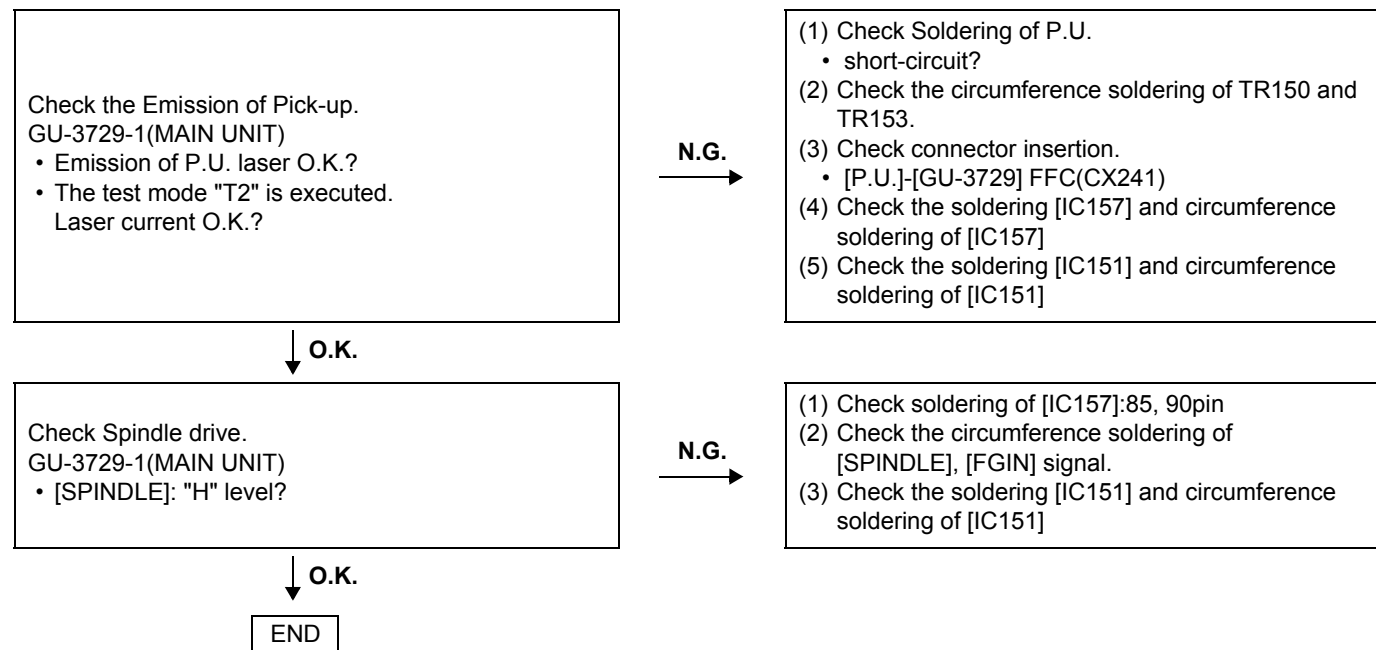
Check the Emission of Pick-up.
GU-3729-1(MAIN UNIT)
• Emission of P.U. laser O.K.?
• The test mode "T2" is executed. Laser current O.K.?

N.G.

(1) Check Soldering of P.U.
• short-circuit?
(2) Check the circumference soldering of TR150 and TR153.
(3) Check connector insertion.
• [P.U.]-[GU-3729] FFC(CX241)
(4) Check the soldering [IC157] and circumference soldering of [IC157]
(5) Check the soldering [IC151] and circumference soldering of [IC151]

O.K.

Check Spindle drive.
GU-3729-1(MAIN UNIT)
• [SPINDLE]: "H" level?

N.G.

(1) Check soldering of [IC157]:85, 90pin
(2) Check the circumference soldering of [SPINDLE], [FGIN] signal.
(3) Check the soldering [IC151] and circumference soldering of [IC151]

O.K.

END